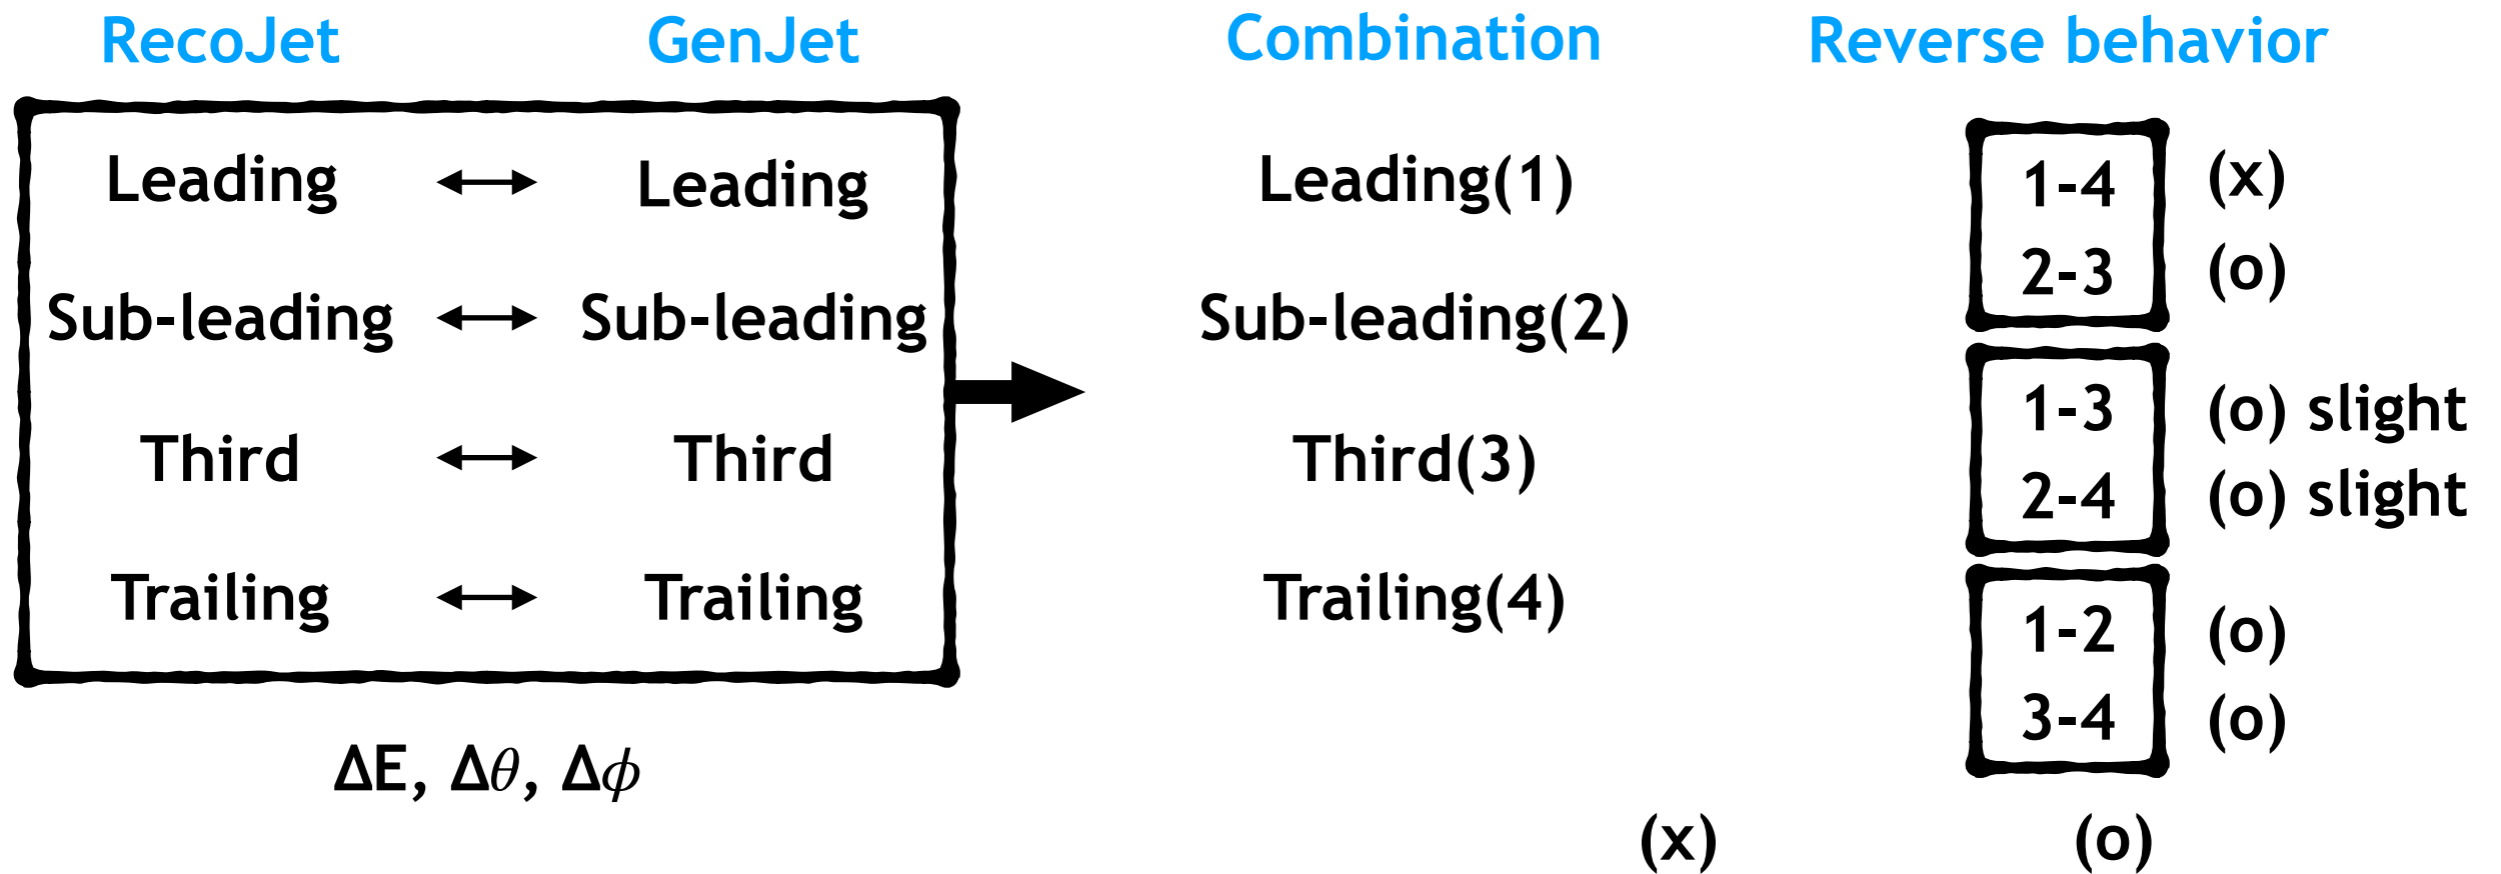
RecoJet GenJet

Combination

Reverse behavior

Leading ⟷ Leading
Sub-leading ⟷ Sub-leading
Third ⟷ Third
Trailing ⟷ Trailing

$\Delta E$, $\Delta\theta$, $\Delta\phi$

Leading(1)
Sub-leading(2)
Third(3)
Trailing(4)

1-4 (x)
2-3 (o)
1-3 (o) slight
2-4 (o) slight
1-2 (o)
3-4 (o)

(x) (o)